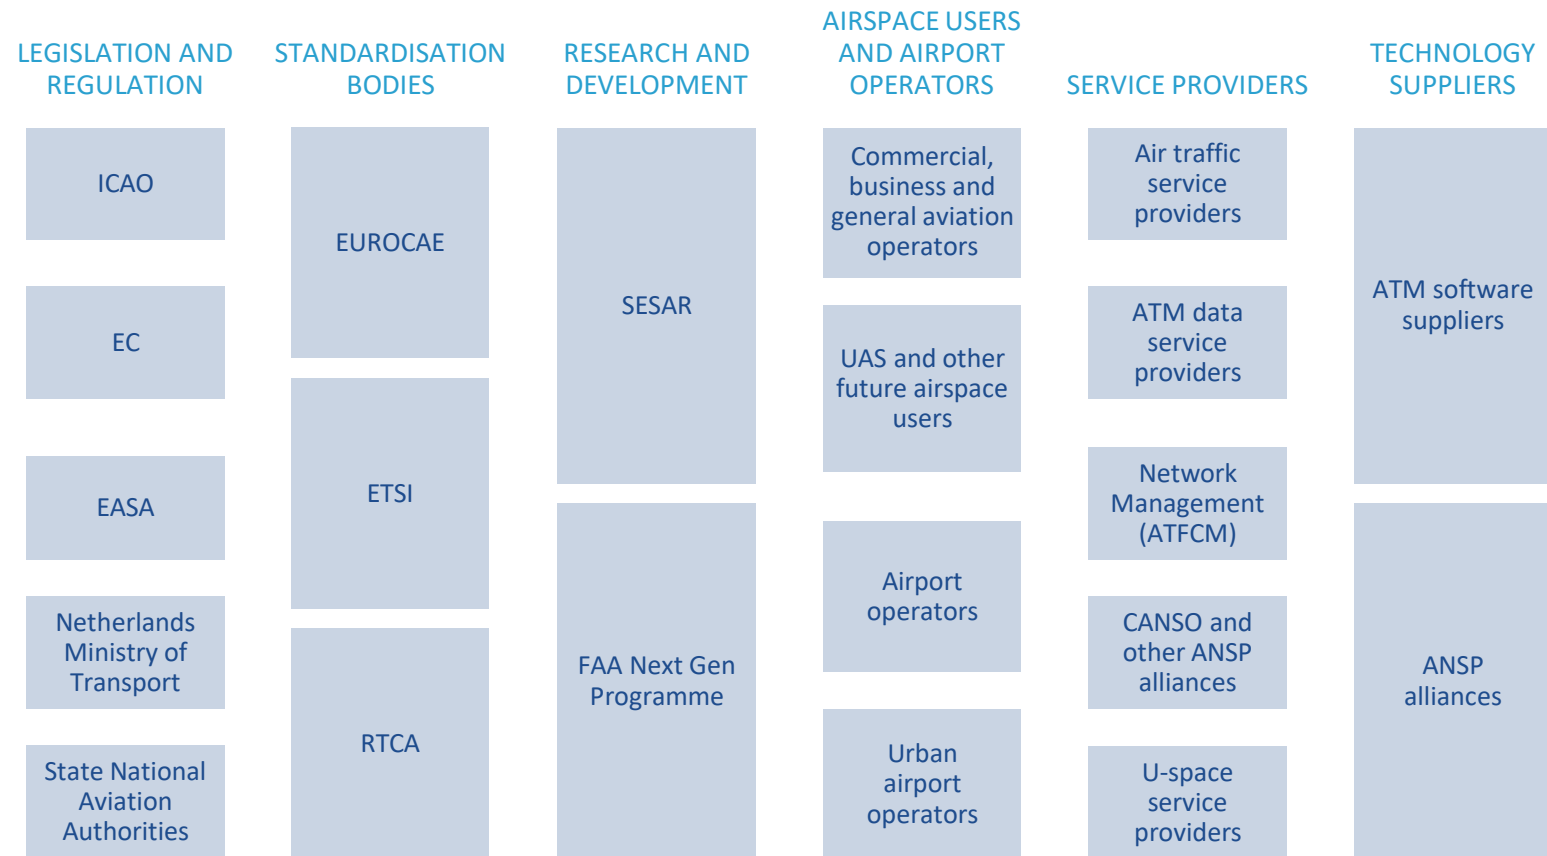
LEGISLATION AND REGULATION

ICAO

EC

EASA

Netherlands Ministry of Transport

State National Aviation Authorities

STANDARDISATION BODIES

EUROCAE

ETSI

RTCA

RESEARCH AND DEVELOPMENT

SESAR

FAA Next Gen Programme

AIRSPACE USERS AND AIRPORT OPERATORS

Commercial, business and general aviation operators

UAS and other future airspace users

Airport operators

Urban airport operators

SERVICE PROVIDERS

Air traffic service providers

ATM data service providers

Network Management (ATFCM)

CANSO and other ANSP alliances

U-space service providers

TECHNOLOGY SUPPLIERS

ATM software suppliers

ANSP alliances